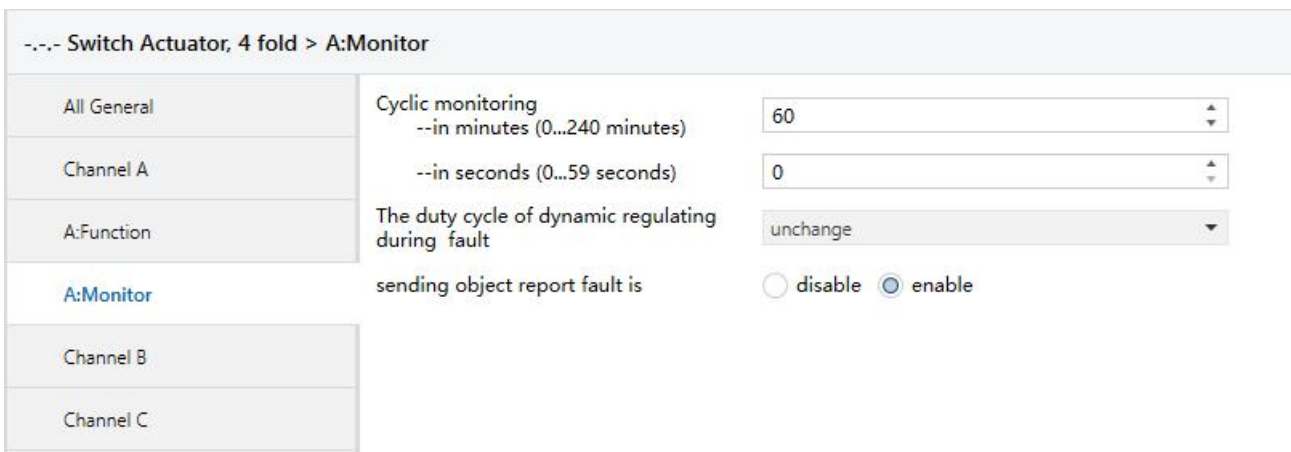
-.-.- Switch Actuator, 4 fold > A:Monitor

All General

Channel A

A:Function

A:Monitor

Channel B

Channel C

Cyclic monitoring
--in minutes (0...240 minutes)

60

--in seconds (0...59 seconds)

0

The duty cycle of dynamic regulating during fault

unchange

sending object report fault is

disable

enable